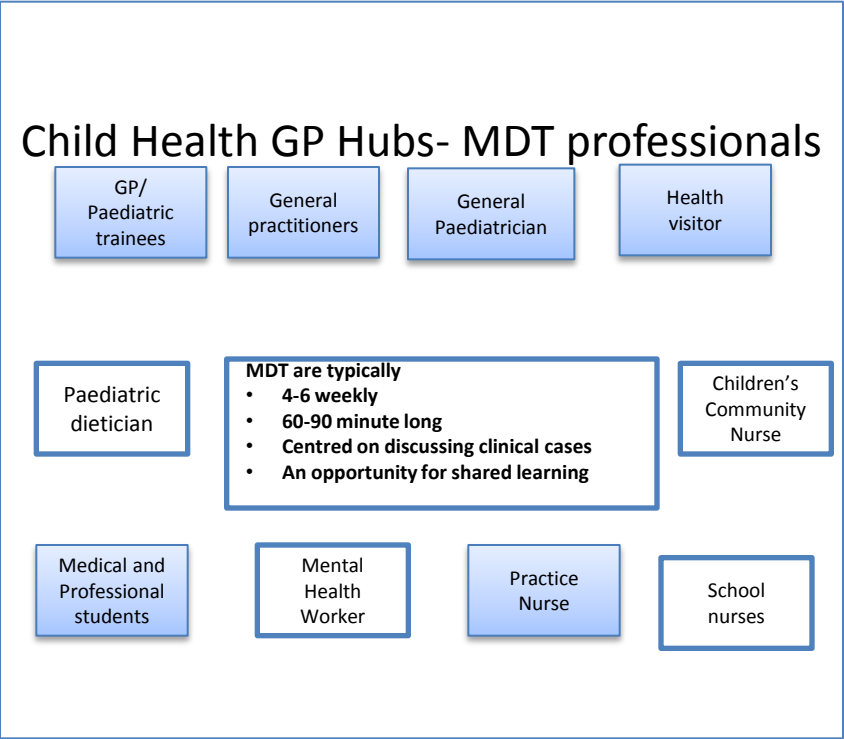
Child Health GP Hubs- MDT professionals

GP/ Paediatric trainees

General practitioners

General Paediatrician

Health visitor

Paediatric dietician

MDT are typically
• 4-6 weekly
• 60-90 minute long
• Centred on discussing clinical cases
• An opportunity for shared learning

Children's Community Nurse

Medical and Professional students

Mental Health Worker

Practice Nurse

School nurses